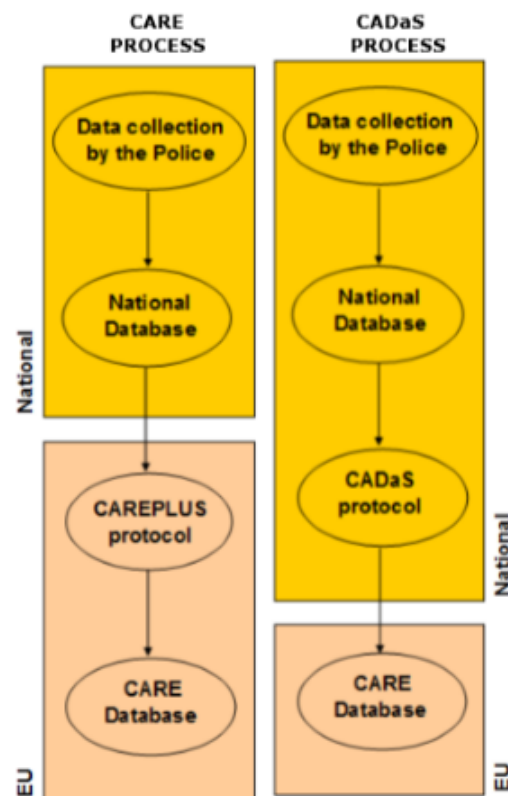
CARE PROCESS

Data collection by the Police

National Database

National

CAREPLUS protocol

CARE Database

EU

CADaS PROCESS

Data collection by the Police

National Database

CADaS protocol

National

CARE Database

EU